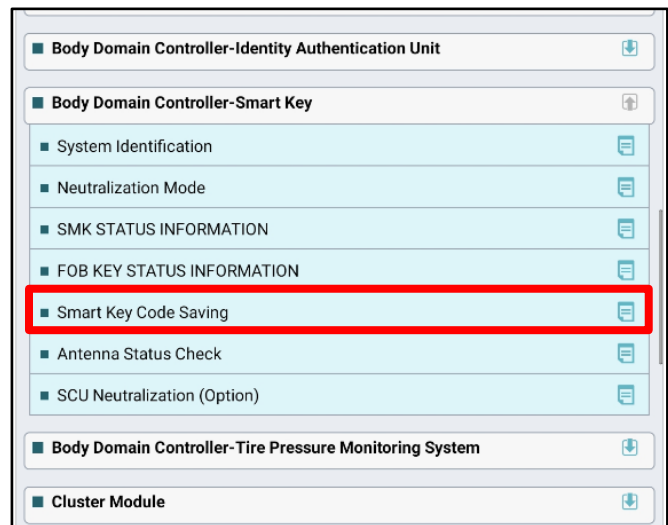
Body Domain Controller-Identity Authentication Unit

Body Domain Controller-Smart Key

System Identification

Neutralization Mode

SMK STATUS INFORMATION

FOB KEY STATUS INFORMATION

Smart Key Code Saving

Antenna Status Check

SCU Neutralization (Option)

Body Domain Controller-Tire Pressure Monitoring System

Cluster Module